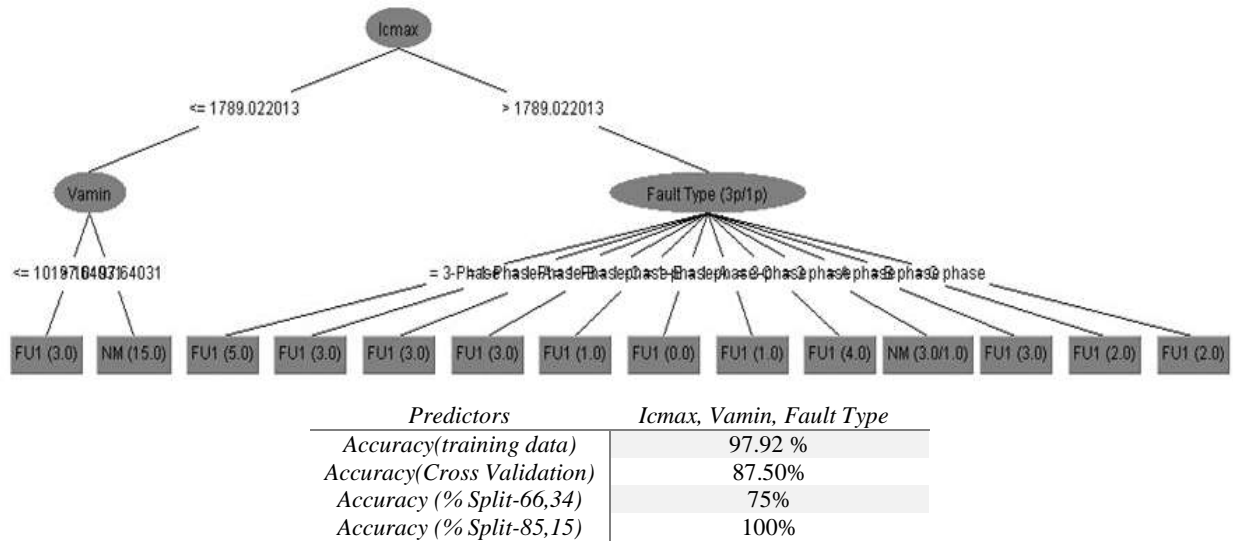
Icmax

<= 1789.022013

> 1789.022013

Vamin

Fault Type (3p/1p)

<= 10197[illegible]64031

= 3-Phase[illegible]phase

FU1 (3.0)

NM (15.0)

FU1 (5.0)

FU1 (3.0)

FU1 (3.0)

FU1 (3.0)

FU1 (1.0)

FU1 (0.0)

FU1 (1.0)

FU1 (4.0)

NM (3.0/1.0)

FU1 (3.0)

FU1 (2.0)

FU1 (2.0)

| *Predictors* | *Icmax, Vamin, Fault Type* |
|---|---|
| *Accuracy(training data)* | 97.92 % |
| *Accuracy(Cross Validation)* | 87.50% |
| *Accuracy (% Split-66,34)* | 75% |
| *Accuracy (% Split-85,15)* | 100% |